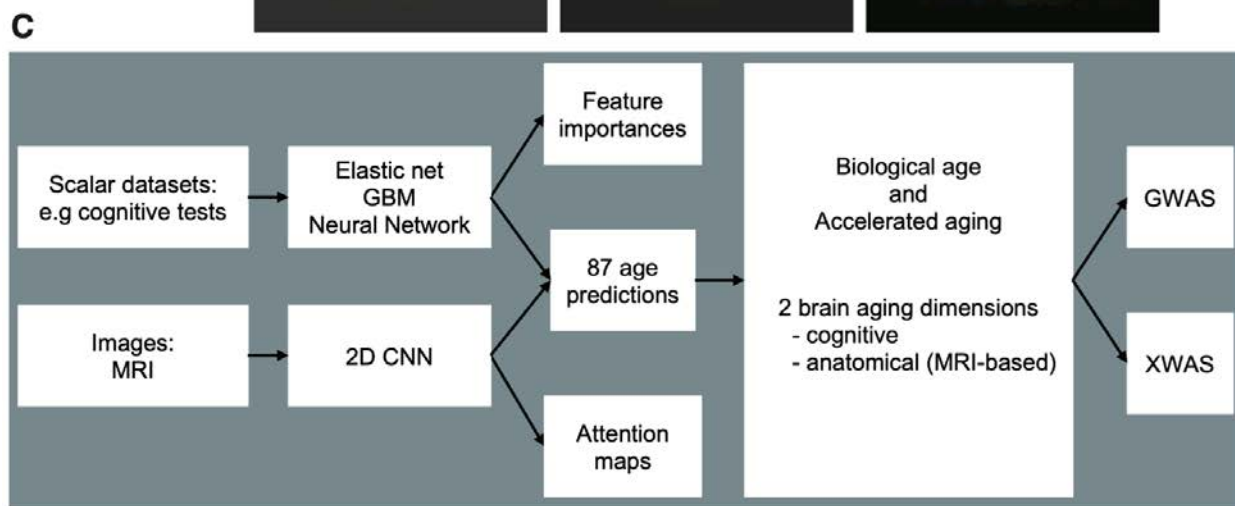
C

Scalar datasets: e.g cognitive tests

Images: MRI

Elastic net
GBM
Neural Network

2D CNN

Feature importances

87 age predictions

Attention maps

Biological age
and
Accelerated aging

2 brain aging dimensions
- cognitive
- anatomical (MRI-based)

GWAS

XWAS